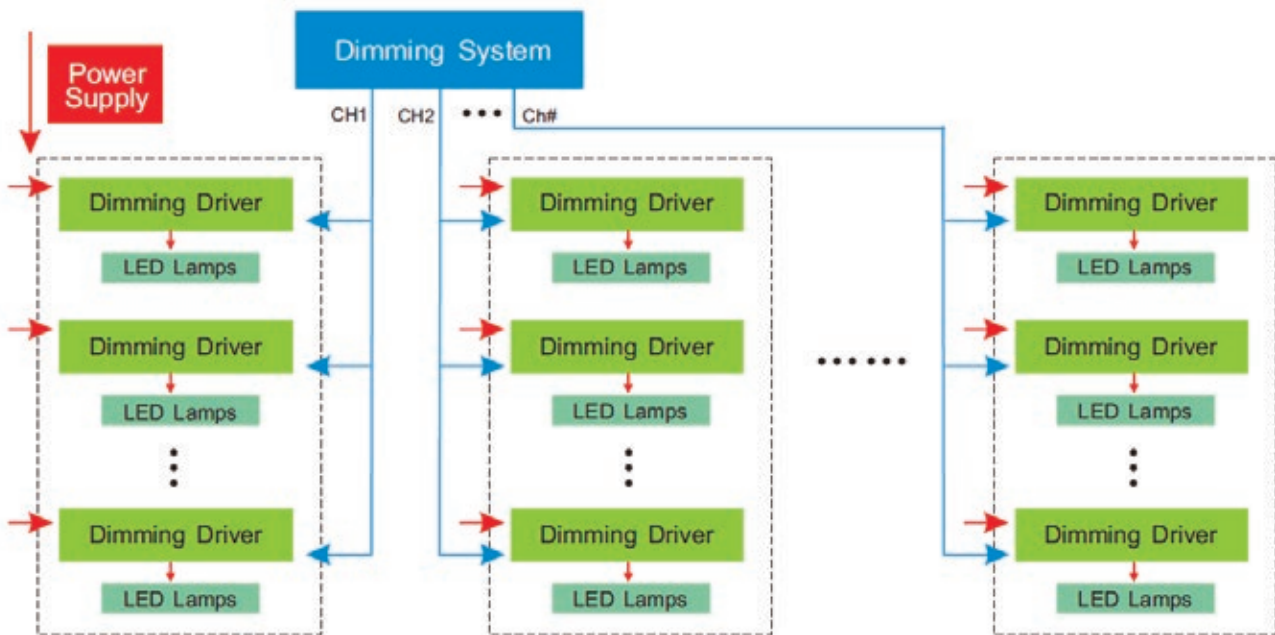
Dimming System

Power Supply

CH1 CH2 ••• Ch#

Dimming Driver
LED Lamps
Dimming Driver
LED Lamps
⋮
Dimming Driver
LED Lamps

Dimming Driver
LED Lamps
Dimming Driver
LED Lamps
⋮
Dimming Driver
LED Lamps

••••••

Dimming Driver
LED Lamps
Dimming Driver
LED Lamps
⋮
Dimming Driver
LED Lamps